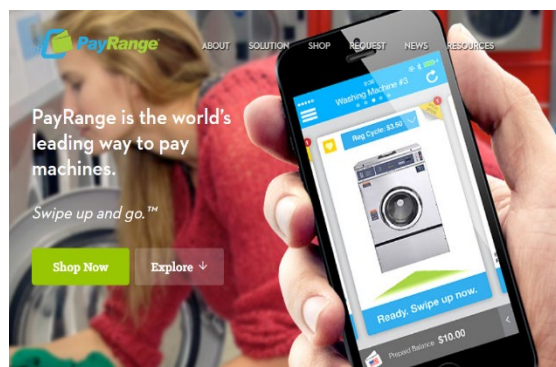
PayRange

ABOUT SOLUTION SHOP REQUEST NEWS RESOURCES

PayRange is the world's leading way to pay machines.

Swipe up and go.™

Shop Now

Explore

Washing Machine #3

Reg Cycle: $3.50

Ready. Swipe up now.

Prepaid Balance $10.00